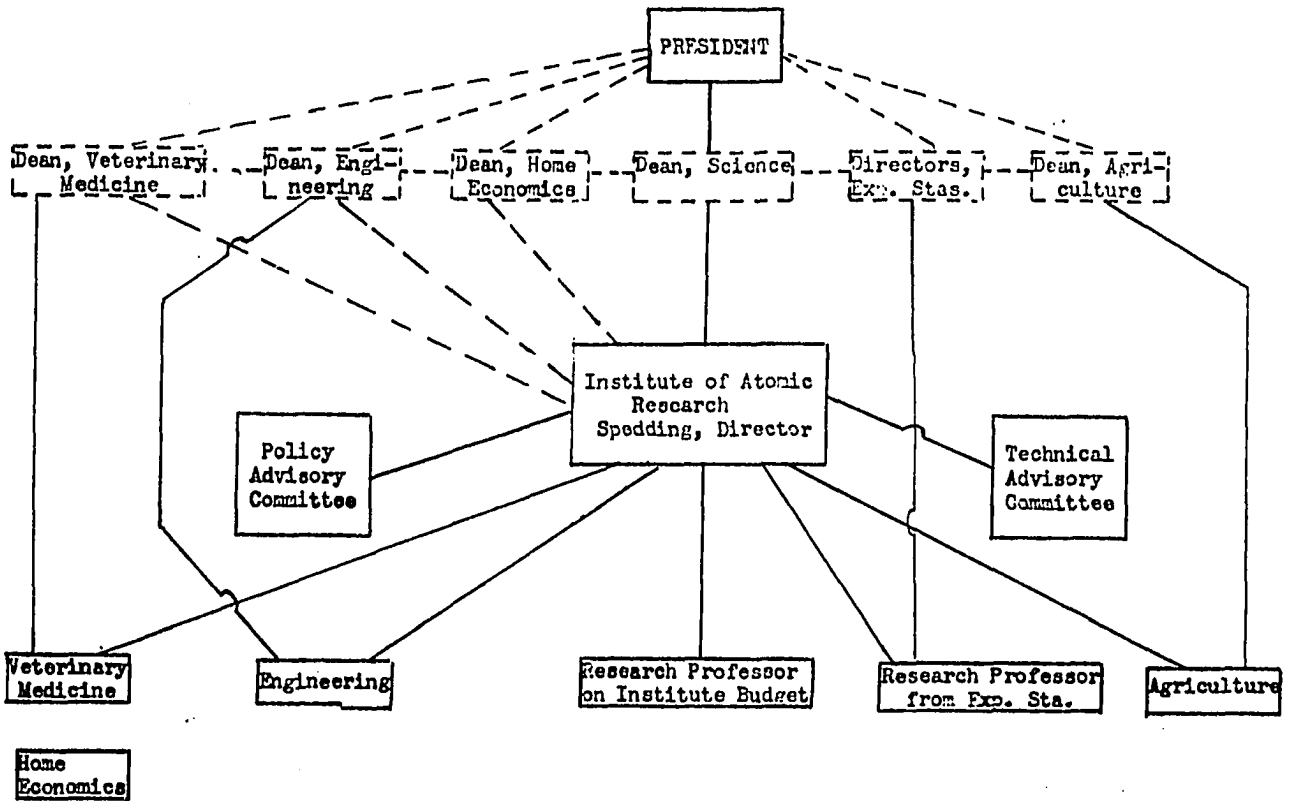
PRESIDENT

Dean, Veterinary Medicine

Dean, Engineering

Dean, Home Economics

Dean, Science

Directors, Exp. Stas.

Dean, Agriculture

Institute of Atomic Research Spedding, Director

Policy Advisory Committee

Technical Advisory Committee

Veterinary Medicine

Engineering

Research Professor on Institute Budget

Research Professor from Exp. Sta.

Agriculture

Home Economics